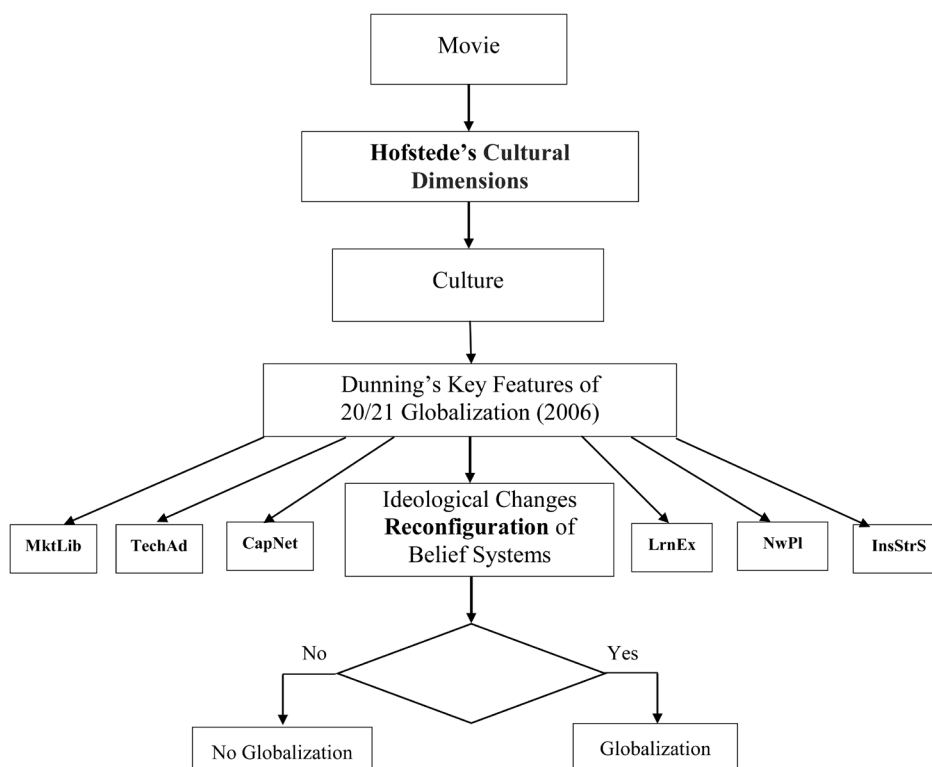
Movie

Hofstede's Cultural Dimensions

Culture

Dunning's Key Features of 20/21 Globalization (2006)

MktLib

TechAd

CapNet

Ideological Changes Reconfiguration of Belief Systems

LrnEx

NwPl

InsStrS

No

Yes

No Globalization

Globalization